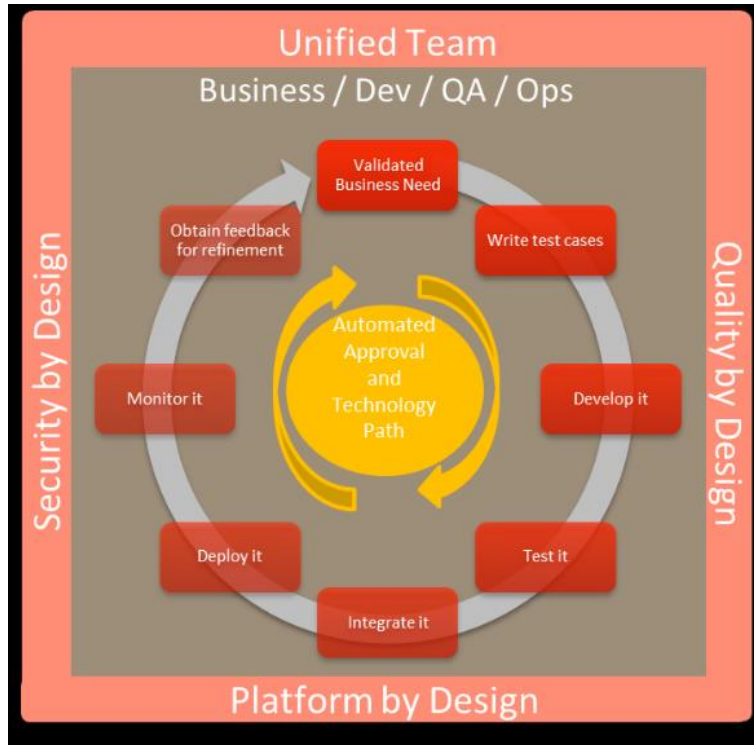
Unified Team

Business / Dev / QA / Ops

Validated Business Need

Write test cases

Develop it

Test it

Integrate it

Deploy it

Monitor it

Obtain feedback for refinement

Automated Approval and Technology Path

Security by Design

Quality by Design

Platform by Design